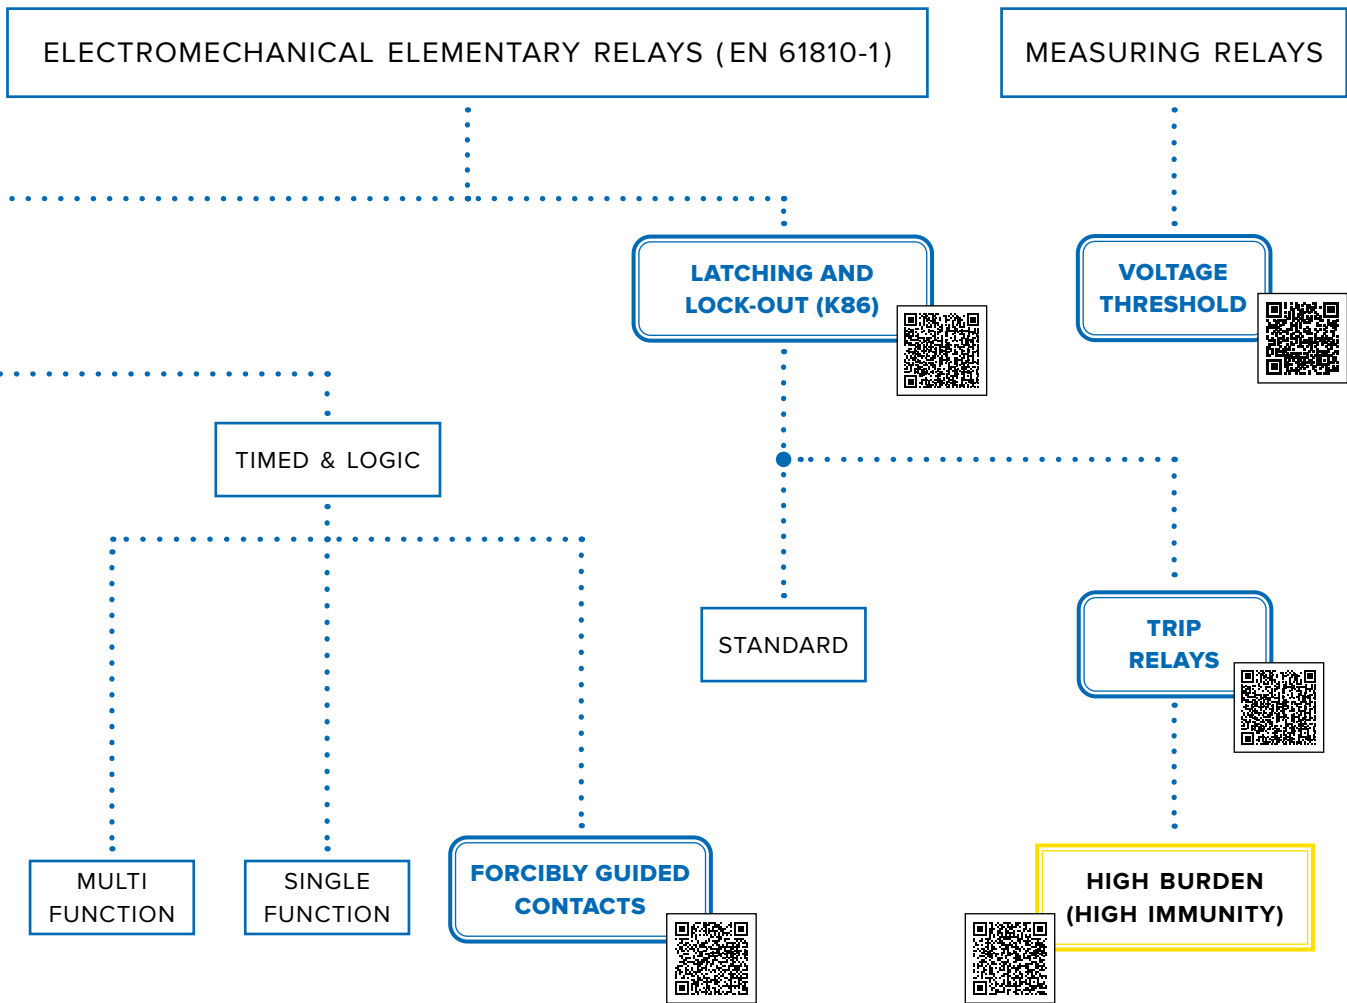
ELECTROMECHANICAL ELEMENTARY RELAYS (EN 61810-1)

MEASURING RELAYS

LATCHING AND LOCK-OUT (K86)

VOLTAGE THRESHOLD

TIMED & LOGIC

STANDARD

TRIP RELAYS

MULTI FUNCTION

SINGLE FUNCTION

FORCIBLY GUIDED CONTACTS

HIGH BURDEN (HIGH IMMUNITY)